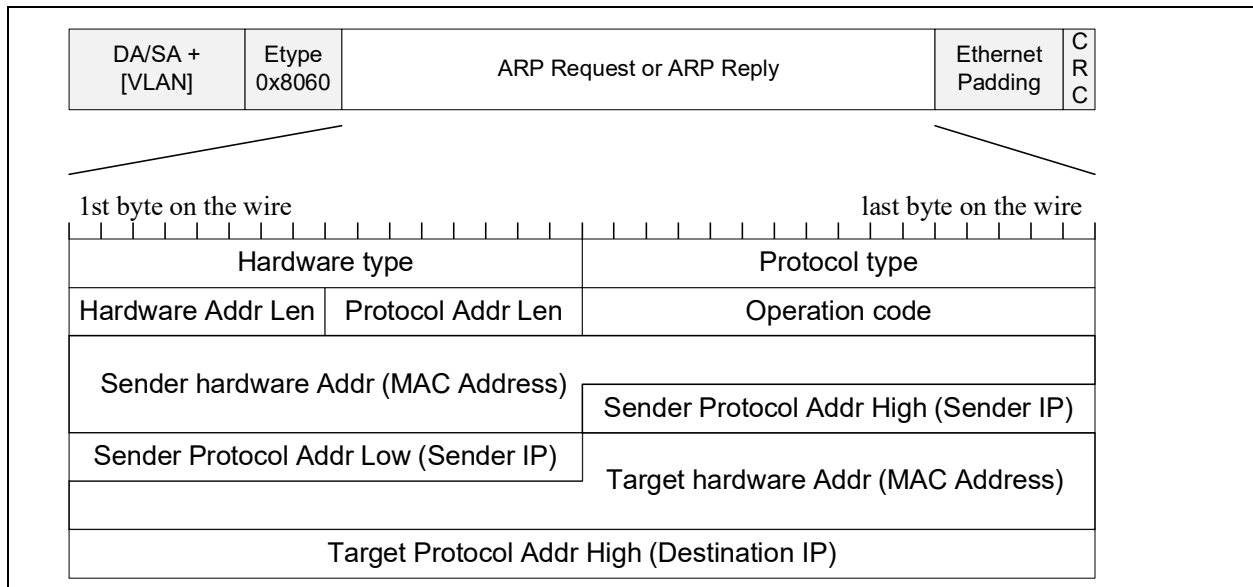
| DA/SA + [VLAN] | Etype 0x8060 | ARP Request or ARP Reply | Ethernet Padding | C R C |
|---|---|---|---|---|

1st byte on the wire

last byte on the wire

| Hardware type | | Protocol type |
|---|---|---|
| Hardware Addr Len | Protocol Addr Len | Operation code |

Sender hardware Addr (MAC Address)

Sender Protocol Addr High (Sender IP)

Sender Protocol Addr Low (Sender IP)

Target hardware Addr (MAC Address)

Target Protocol Addr High (Destination IP)